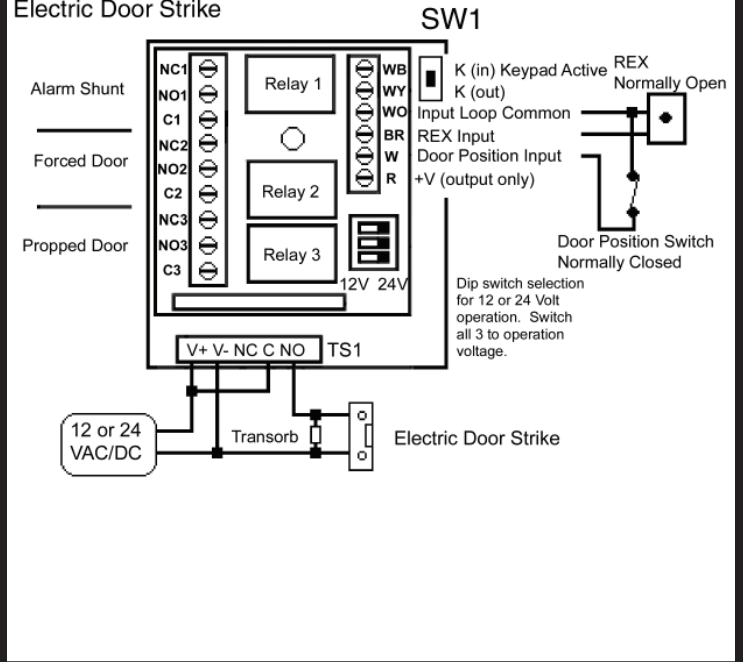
Electric Door Strike

SW1

Alarm Shunt

Forced Door

Propped Door

NC1
NO1
C1
NC2
NO2
C2
NC3
NO3
C3

Relay 1

Relay 2

Relay 3

WB
WY
WO
BR
W
R

K (in) Keypad Active
K (out)
Input Loop Common
REX Input
Door Position Input
+V (output only)

REX
Normally Open

Door Position Switch
Normally Closed

12V 24V

Dip switch selection for 12 or 24 Volt operation. Switch all 3 to operation voltage.

V+ V- NC C NO

TS1

12 or 24
VAC/DC

Transorb

Electric Door Strike